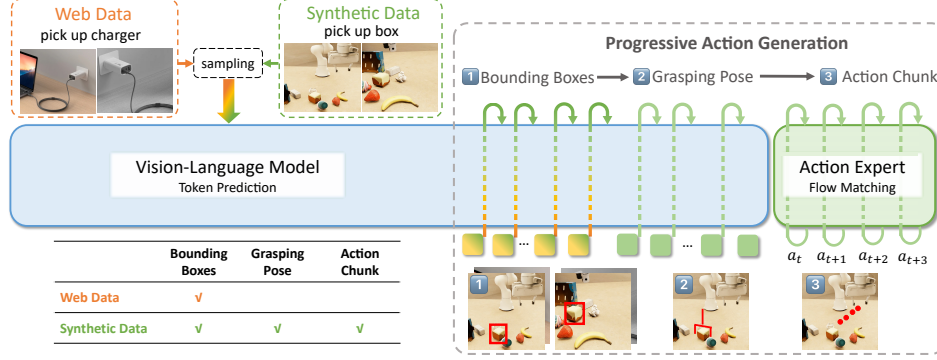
Web Data
pick up charger

Synthetic Data
pick up box

sampling

Progressive Action Generation

1 Bounding Boxes → 2 Grasping Pose → 3 Action Chunk

Vision-Language Model
Token Prediction

...

...

Action Expert
Flow Matching

$a_t$ $a_{t+1}$ $a_{t+2}$ $a_{t+3}$

| | Bounding Boxes | Grasping Pose | Action Chunk |
|---|---|---|---|
| Web Data | √ | | |
| Synthetic Data | √ | √ | √ |

1

2

3